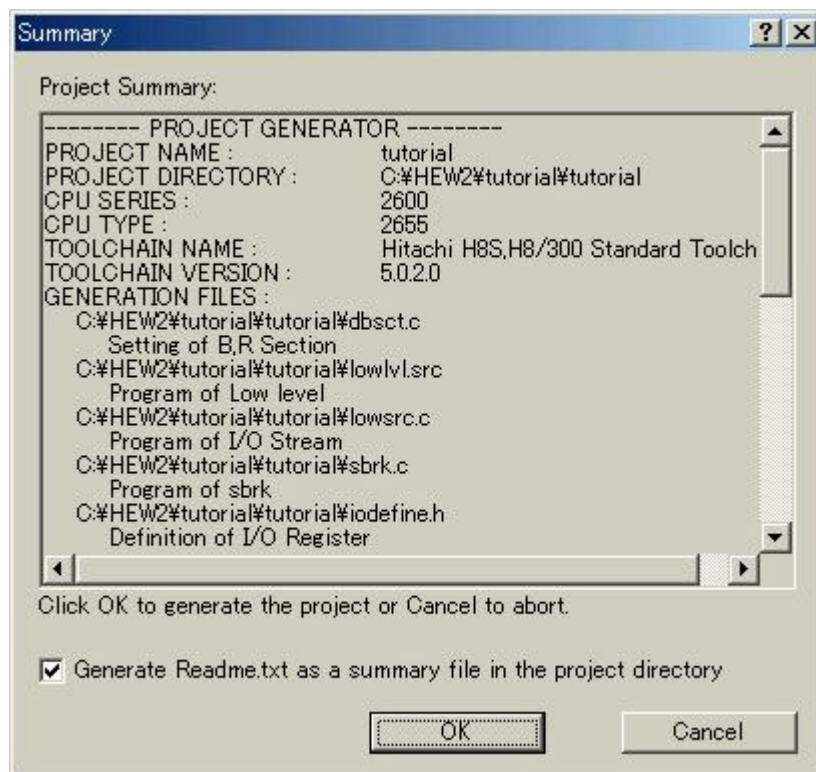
Summary

?

Project Summary:

-------- PROJECT GENERATOR --------
PROJECT NAME : tutorial
PROJECT DIRECTORY : C:¥HEW2¥tutorial¥tutorial
CPU SERIES : 2600
CPU TYPE : 2655
TOOLCHAIN NAME : Hitachi H8S,H8/300 Standard Toolch
TOOLCHAIN VERSION : 5.0.2.0
GENERATION FILES :
C:¥HEW2¥tutorial¥tutorial¥dbsct.c
Setting of B,R Section
C:¥HEW2¥tutorial¥tutorial¥lowlvl.src
Program of Low level
C:¥HEW2¥tutorial¥tutorial¥lowsrc.c
Program of I/O Stream
C:¥HEW2¥tutorial¥tutorial¥sbrk.c
Program of sbrk
C:¥HEW2¥tutorial¥tutorial¥iodefine.h
Definition of I/O Register

Click OK to generate the project or Cancel to abort.

Generate Readme.txt as a summary file in the project directory

OK

Cancel